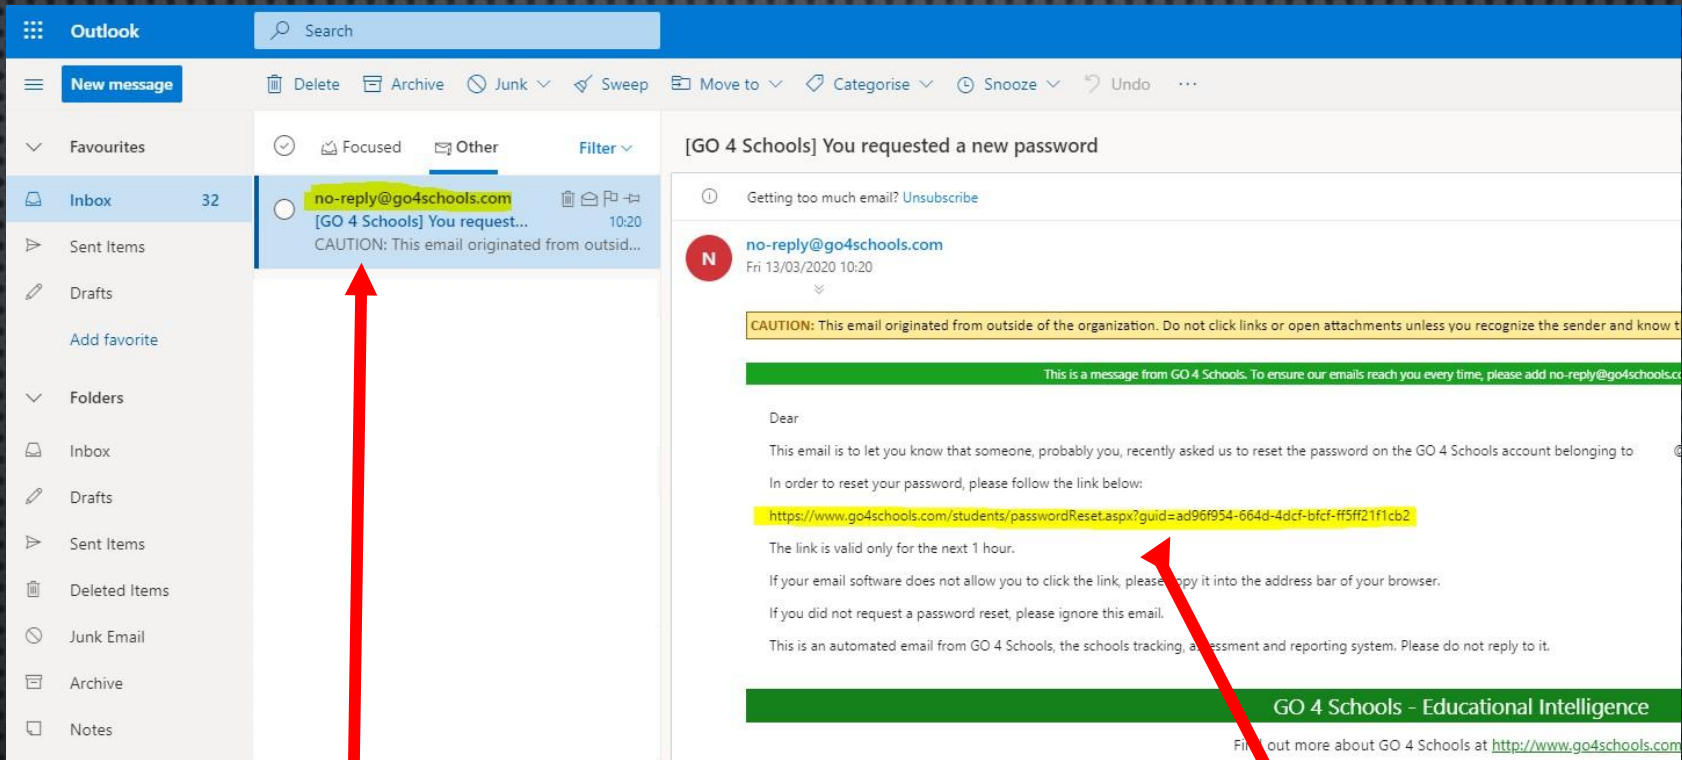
Outlook

Search

New message

Delete Archive Junk Sweep Move to Categorise Snooze Undo ···

Favourites

Inbox 32

Sent Items

Drafts

Add favorite

Folders

Inbox

Drafts

Sent Items

Deleted Items

Junk Email

Archive

Notes

Focused Other Filter

no-reply@go4schools.com
[GO 4 Schools] You request... 10:20
CAUTION: This email originated from outsid...

[GO 4 Schools] You requested a new password

Getting too much email? Unsubscribe

N

no-reply@go4schools.com
Fri 13/03/2020 10:20

CAUTION: This email originated from outside of the organization. Do not click links or open attachments unless you recognize the sender and know t

This is a message from GO 4 Schools. To ensure our emails reach you every time, please add no-reply@go4schools.c

Dear

This email is to let you know that someone, probably you, recently asked us to reset the password on the GO 4 Schools account belonging to

In order to reset your password, please follow the link below:

https://www.go4schools.com/students/passwordReset.aspx?guid=ad96f954-664d-4dcf-bfcf-ff5ff21f1cb2

The link is valid only for the next 1 hour.

If your email software does not allow you to click the link, please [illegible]py it into the address bar of your browser.

If you did not request a password reset, please ignore this email.

This is an automated email from GO 4 Schools, the schools tracking, a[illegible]ssment and reporting system. Please do not reply to it.

GO 4 Schools - Educational Intelligence

Fi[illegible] out more about GO 4 Schools at http://www.go4schools.com